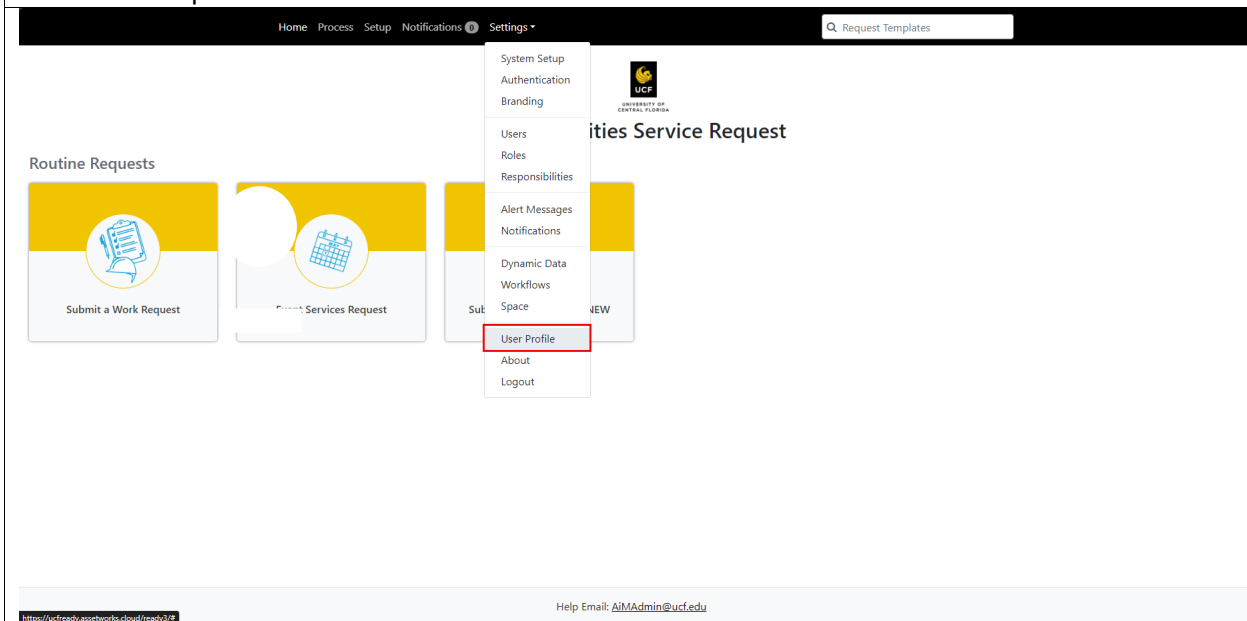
Home Process Setup Notifications 0 Settings

Request Templates

System Setup
Authentication
Branding

Users
Roles
Responsibilities

Alert Messages
Notifications

Dynamic Data
Workflows
Space

User Profile
About
Logout

UCF
UNIVERSITY OF CENTRAL FLORIDA

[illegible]ities Service Request

Routine Requests

Submit a Work Request

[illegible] Services Request

Sub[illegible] NEW

https://ucfready.assetworks.cloud/ready3/#

Help Email: AiMAdmin@ucf.edu